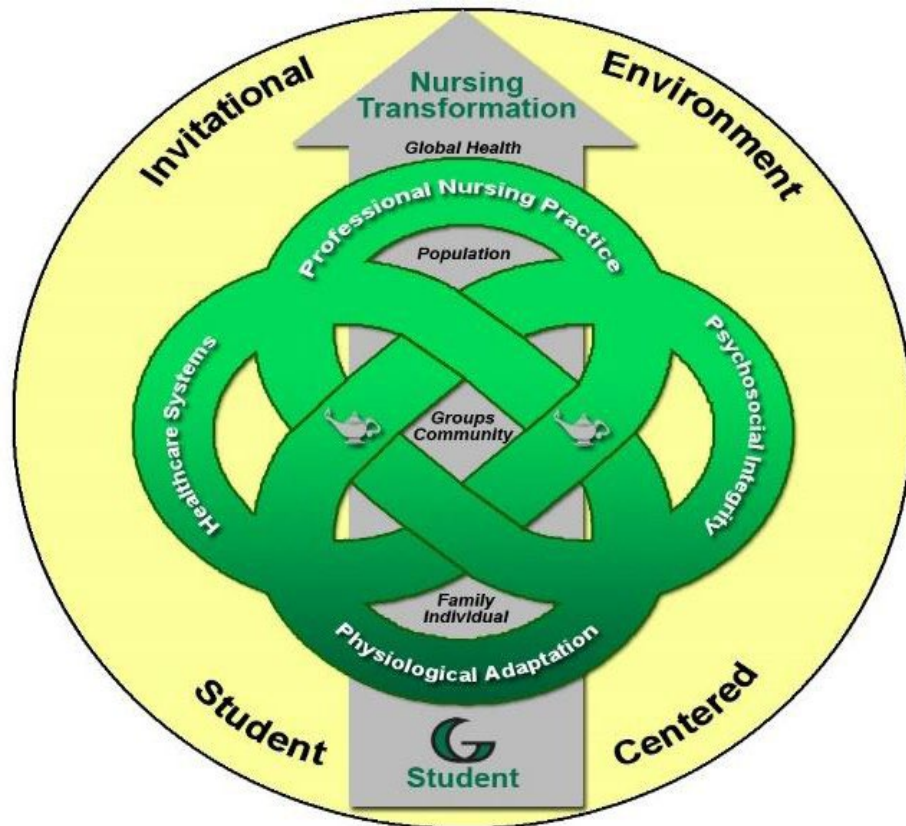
Invitational

Environment

Nursing Transformation

Global Health

Professional Nursing Practice

Population

Healthcare Systems

Psychosocial Integrity

Groups Community

Family Individual

Physiological Adaptation

Student

Centered

G

Student